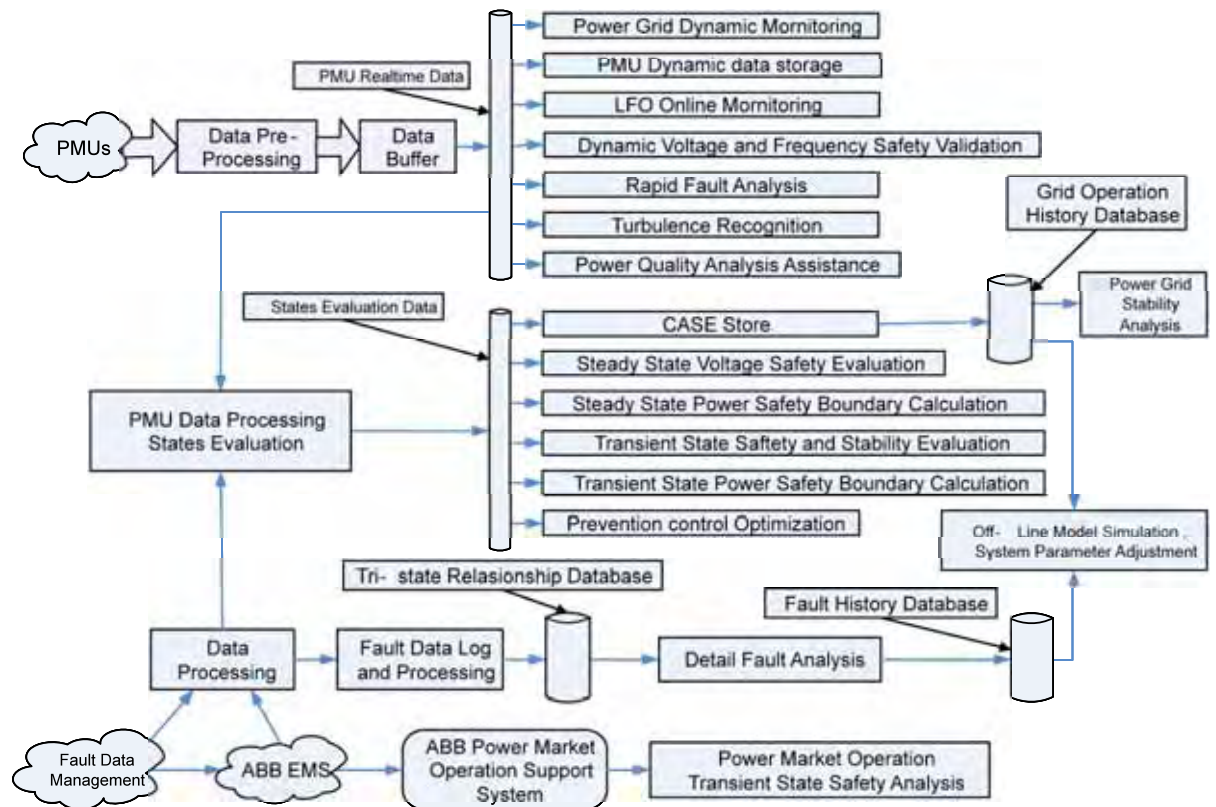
Power Grid Dynamic Mornitoring

PMU Realtime Data

PMU Dynamic data storage

LFO Online Mornitoring

PMUs

Data Pre-Processing

Data Buffer

Dynamic Voltage and Frequency Safety Validation

Rapid Fault Analysis

Grid Operation History Database

Turbulence Recognition

Power Quality Analysis Assistance

States Evaluation Data

CASE Store

Power Grid Stability Analysis

Steady State Voltage Safety Evaluation

PMU Data Processing States Evaluation

Steady State Power Safety Boundary Calculation

Transient State Saftety and Stability Evaluation

Transient State Power Safety Boundary Calculation

Prevention control Optimization

Off- Line Model Simulation , System Parameter Adjustment

Tri- state Relasionship Database

Fault History Database

Data Processing

Fault Data Log and Processing

Detail Fault Analysis

Fault Data Management

ABB EMS

ABB Power Market Operation Support System

Power Market Operation Transient State Safety Analysis